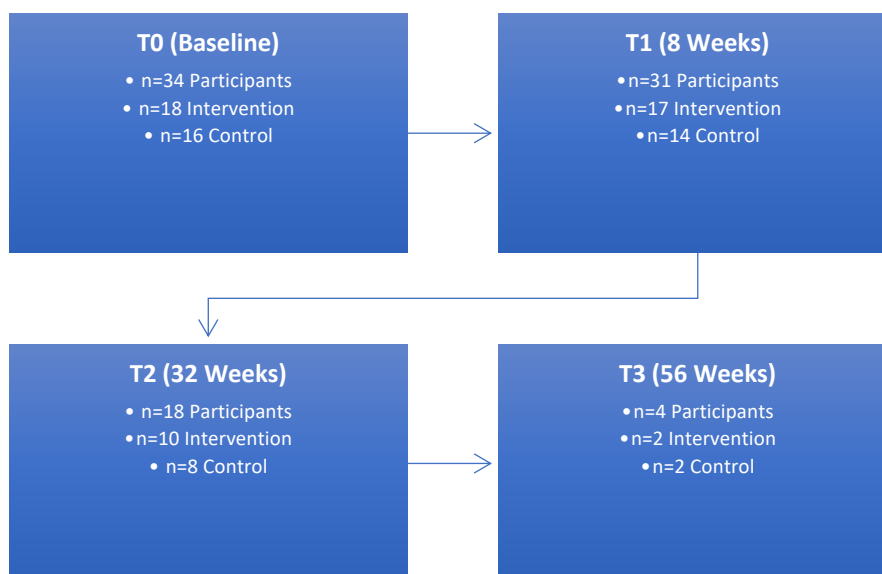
T0 (Baseline)
• n=34 Participants
• n=18 Intervention
• n=16 Control

T1 (8 Weeks)
• n=31 Participants
• n=17 Intervention
• n=14 Control

T2 (32 Weeks)
• n=18 Participants
• n=10 Intervention
• n=8 Control

T3 (56 Weeks)
• n=4 Participants
• n=2 Intervention
• n=2 Control